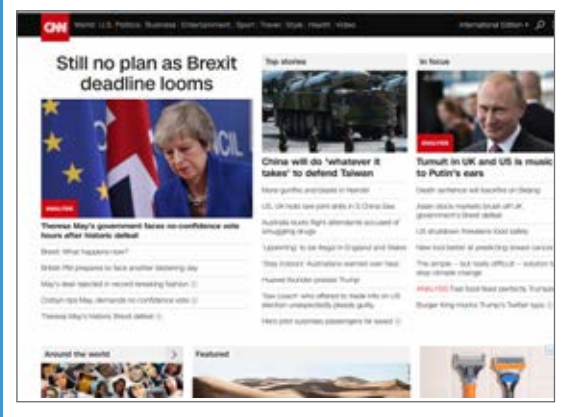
CNN World U.S. Politics Business Entertainment Sport Travel Style Health Video International Edition +

Still no plan as Brexit deadline looms

ANALYSIS

Theresa May's government faces no-confidence vote hours after historic defeat

Brexit: What happens now?

British PM prepares to face another blistering day

May's deal rejected in record-breaking fashion

Corbyn tips May, demands no confidence vote

Theresa May's historic Brexit defeat

Top stories

China will do 'whatever it takes' to defend Taiwan

More gunfire and blasts in Nairobi

US, UK hold two-joint drills in S China Sea

Australia busts flight attendants accused of smuggling drugs

'Upskirting' to be illegal in England and Wales

'Stay indoors': Australians warned over heat

Huawei founder praises Trump

'Sex coach' who offered to trade info on US election unexpectedly pleads guilty

Hero pilot surprises passengers for saved

In focus

ANALYSIS

Tumult in UK and US is music to Putin's ears

Death sentence will backfire on Beijing

Asian stock markets brush off UK government's Brexit defeat

US shutdown threatens food safety

New tool better at predicting breast cancer

The simple -- but really difficult -- solution to stop climate change

ANALYSIS Fast food feast perfectly Trump

Burger King mocks Trump's Twitter typo

Around the world

Featured